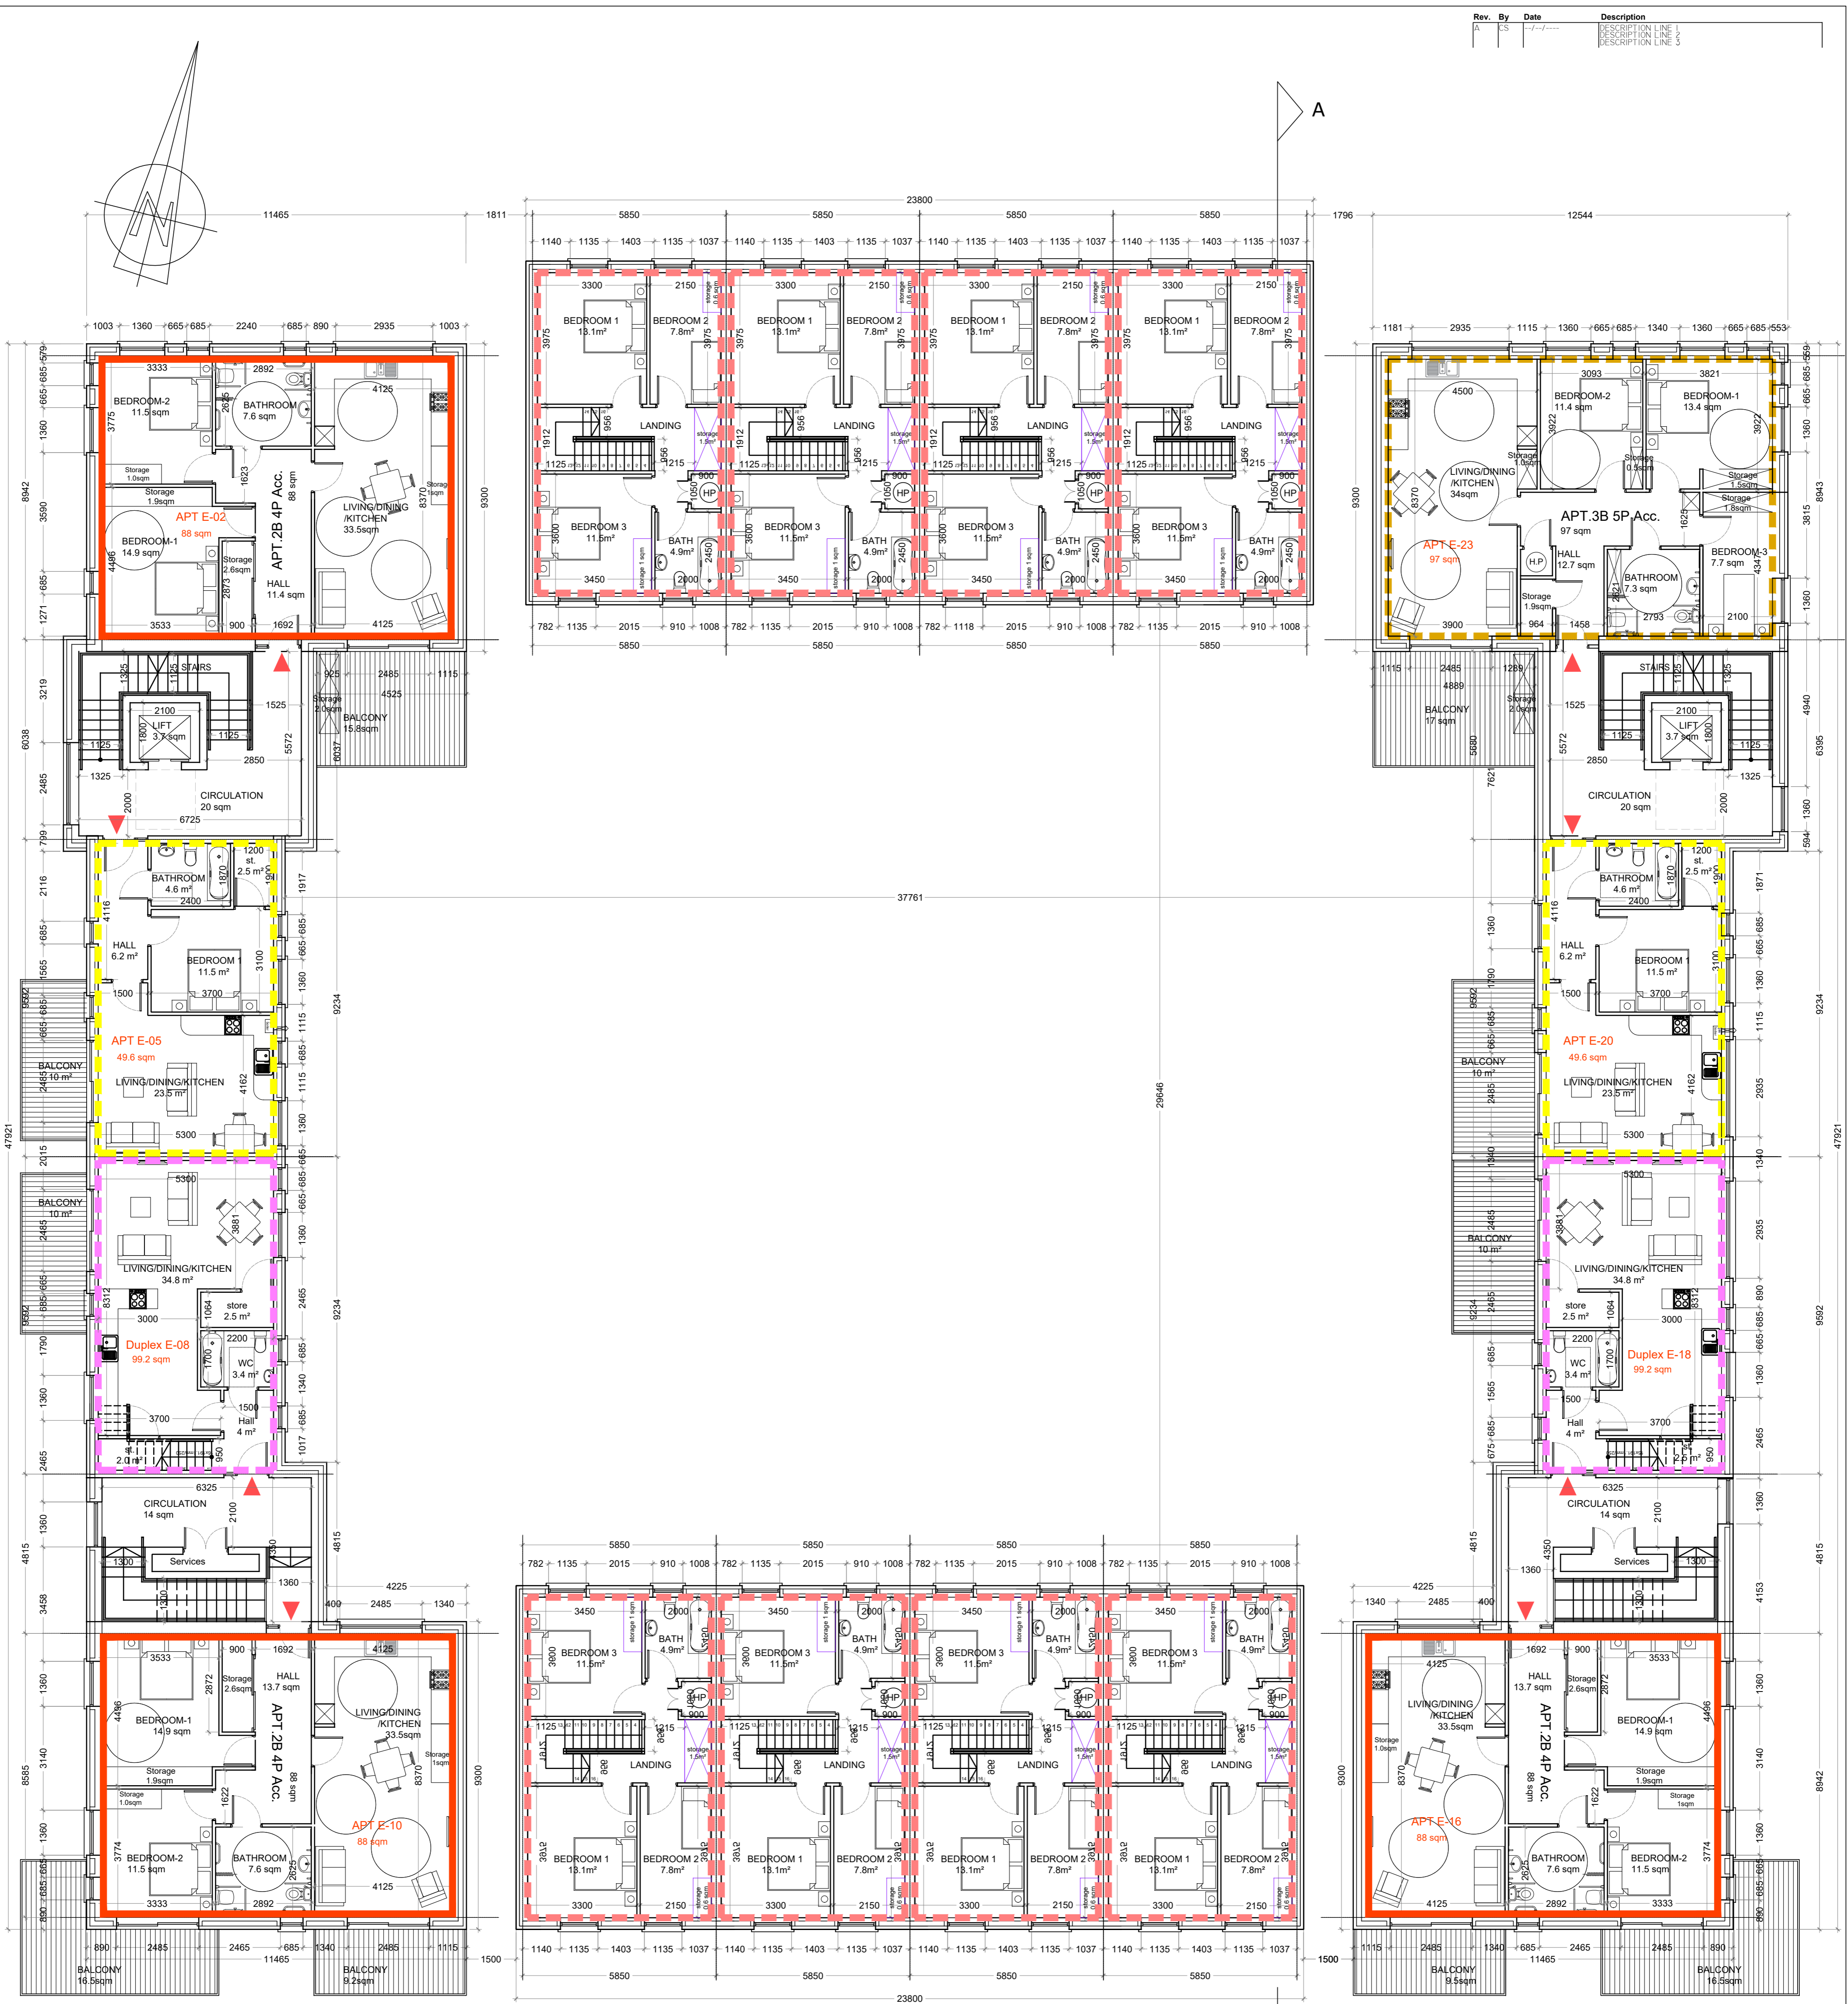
Rev. By Date Description
A CS --/--/---- DESCRIPTION LINE 1
DESCRIPTION LINE 2
DESCRIPTION LINE 3

A

23800
11465 1811 5850 5850 5850 5850 1796 12544

APT E-02
88 sqm
APT.2B 4P Acc.
88 sqm
BEDROOM-2
11.5 sqm
BATHROOM
7.6 sqm
BEDROOM-1
14.9 sqm
LIVING/DINING
/KITCHEN
33.5sqm
HALL
11.4 sqm
Storage
1.0sqm
Storage
1.9sqm
Storage
2.6sqm

BEDROOM 1
13.1m²
BEDROOM 2
7.8m²
LANDING
BEDROOM 3
11.5m²
BATH
4.9m²
HP

APT.3B 5P Acc.
97 sqm
APT E-23
97 sqm
LIVING/DINING
/KITCHEN
34sqm
BEDROOM-2
11.4 sqm
BEDROOM-1
13.4 sqm
HALL
12.7 sqm
BATHROOM
7.3 sqm
BEDROOM-3
7.7 sqm
Storage
1.9sqm
H.P

STAIRS
LIFT
3.7 sqm
CIRCULATION
20 sqm
BALCONY
15.8sqm
BALCONY
17 sqm
Storage
2.0sqm

APT E-05
49.6 sqm
BATHROOM
4.6 m²
HALL
6.2 m²
BEDROOM 1
11.5 m²
LIVING/DINING/KITCHEN
23.5 m²
BALCONY
10 m²
st.
2.5 m²

APT E-20
49.6 sqm

37761
29646
47921

Duplex E-08
99.2 sqm
LIVING/DINING/KITCHEN
34.8 m²
store
2.5 m²
WC
3.4 m²
Hall
4 m²

Duplex E-18
99.2 sqm

CIRCULATION
14 sqm
Services

APT E-10
88 sqm
APT.2B 4P Acc.
88 sqm
HALL
13.7 sqm
BALCONY
16.5sqm
BALCONY
9.2sqm

APT E-16
88 sqm
BALCONY
9.5sqm
BALCONY
16.5sqm